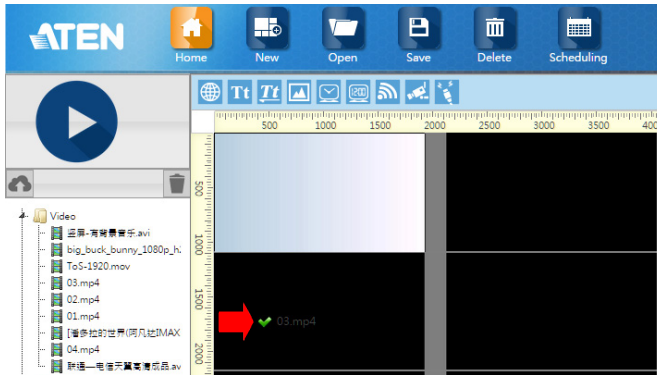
ATEN

Home
New
Open
Save
Delete
Scheduling

Tt Tt

500 1000 1500 2000 2500 3000 3500 4000

500
1000
1500
2000

Video
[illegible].avi
big_buck_bunny_1080p_h.
ToS-1920.mov
03.mp4
02.mp4
01.mp4
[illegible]IMAX
04.mp4
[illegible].av

03.mp4